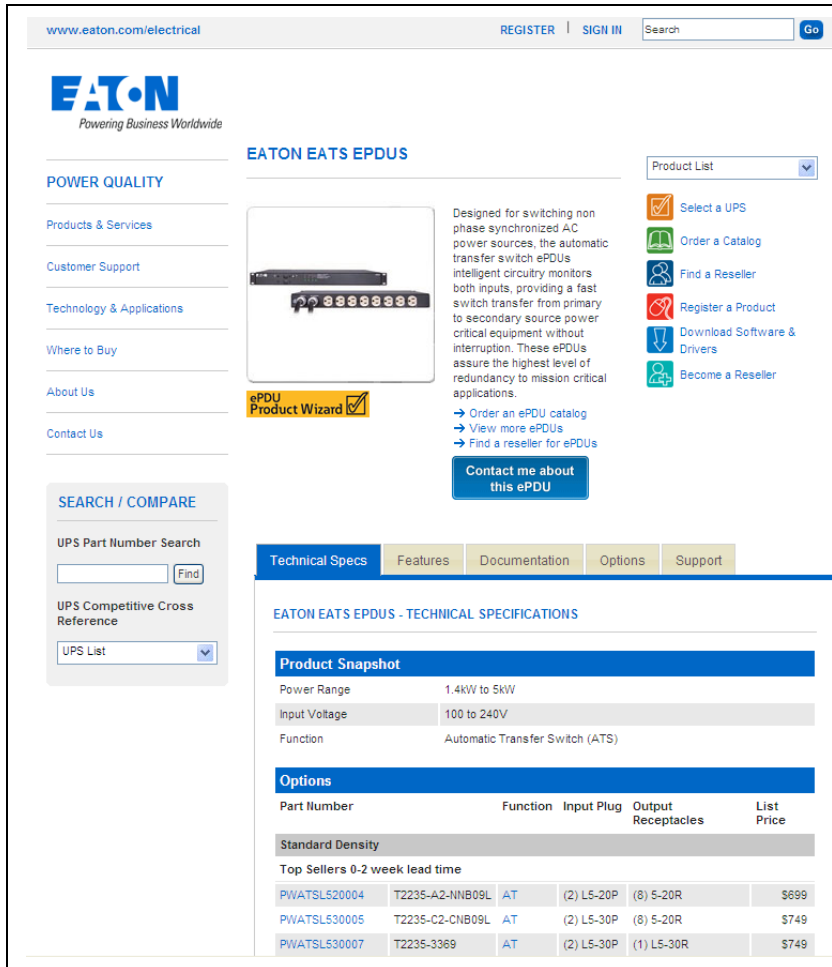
www.eaton.com/electrical

REGISTER | SIGN IN Search Go

EATON
Powering Business Worldwide

POWER QUALITY

Products & Services

Customer Support

Technology & Applications

Where to Buy

About Us

Contact Us

SEARCH / COMPARE

UPS Part Number Search

Find

UPS Competitive Cross Reference

UPS List

EATON EATS EPDUS

ePDU Product Wizard

Designed for switching non phase synchronized AC power sources, the automatic transfer switch ePDUs intelligent circuitry monitors both inputs, providing a fast switch transfer from primary to secondary source power critical equipment without interruption. These ePDUs assure the highest level of redundancy to mission critical applications.

→ Order an ePDU catalog
→ View more ePDUs
→ Find a reseller for ePDUs

Contact me about this ePDU

Product List

Select a UPS

Order a Catalog

Find a Reseller

Register a Product

Download Software & Drivers

Become a Reseller

Technical Specs | Features | Documentation | Options | Support

EATON EATS EPDUS - TECHNICAL SPECIFICATIONS

| Product Snapshot | |
|---|---|
| Power Range | 1.4kW to 5kW |
| Input Voltage | 100 to 240V |
| Function | Automatic Transfer Switch (ATS) |

Options

| Part Number | | Function | Input Plug | Output Receptacles | List Price |
|---|---|---|---|---|---|
| Standard Density | | | | | |
| Top Sellers 0-2 week lead time | | | | | |
| PWATSL520004 | T2235-A2-NNB09L | AT | (2) L5-20P | (8) 5-20R | $699 |
| PWATSL530005 | T2235-C2-CNB09L | AT | (2) L5-30P | (8) 5-20R | $749 |
| PWATSL530007 | T2235-3369 | AT | (2) L5-30P | (1) L5-30R | $749 |